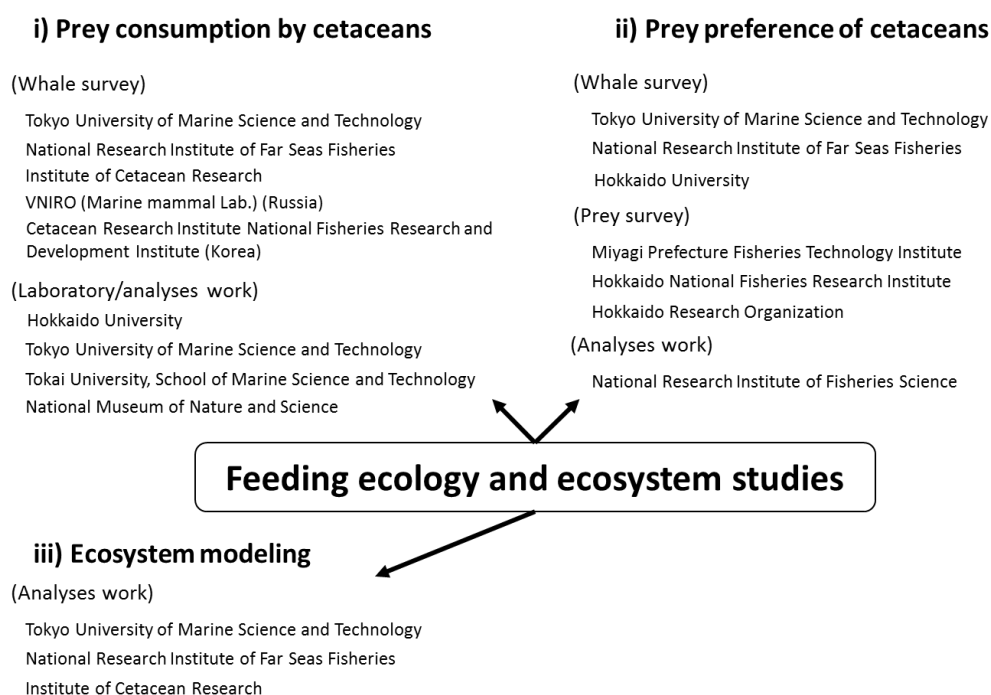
i) Prey consumption by cetaceans

(Whale survey)

Tokyo University of Marine Science and Technology
National Research Institute of Far Seas Fisheries
Institute of Cetacean Research
VNIRO (Marine mammal Lab.) (Russia)
Cetacean Research Institute National Fisheries Research and Development Institute (Korea)

(Laboratory/analyses work)

Hokkaido University
Tokyo University of Marine Science and Technology
Tokai University, School of Marine Science and Technology
National Museum of Nature and Science

ii) Prey preference of cetaceans

(Whale survey)

Tokyo University of Marine Science and Technology
National Research Institute of Far Seas Fisheries
Hokkaido University

(Prey survey)

Miyagi Prefecture Fisheries Technology Institute
Hokkaido National Fisheries Research Institute
Hokkaido Research Organization

(Analyses work)

National Research Institute of Fisheries Science

Feeding ecology and ecosystem studies

iii) Ecosystem modeling

(Analyses work)

Tokyo University of Marine Science and Technology
National Research Institute of Far Seas Fisheries
Institute of Cetacean Research